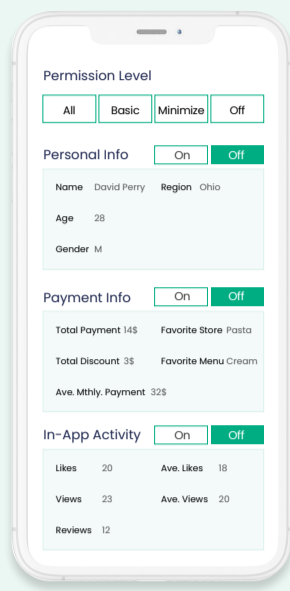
Permission Level

All | Basic | Minimize | Off

Personal Info On Off

Name David Perry Region Ohio

Age 28

Gender M

Payment Info On Off

Total Payment 14$ Favorite Store Pasta

Total Discount 3$ Favorite Menu Cream

Ave. Mthly. Payment 32$

In-App Activity On Off

Likes 20 Ave. Likes 18

Views 23 Ave. Views 20

Reviews 12